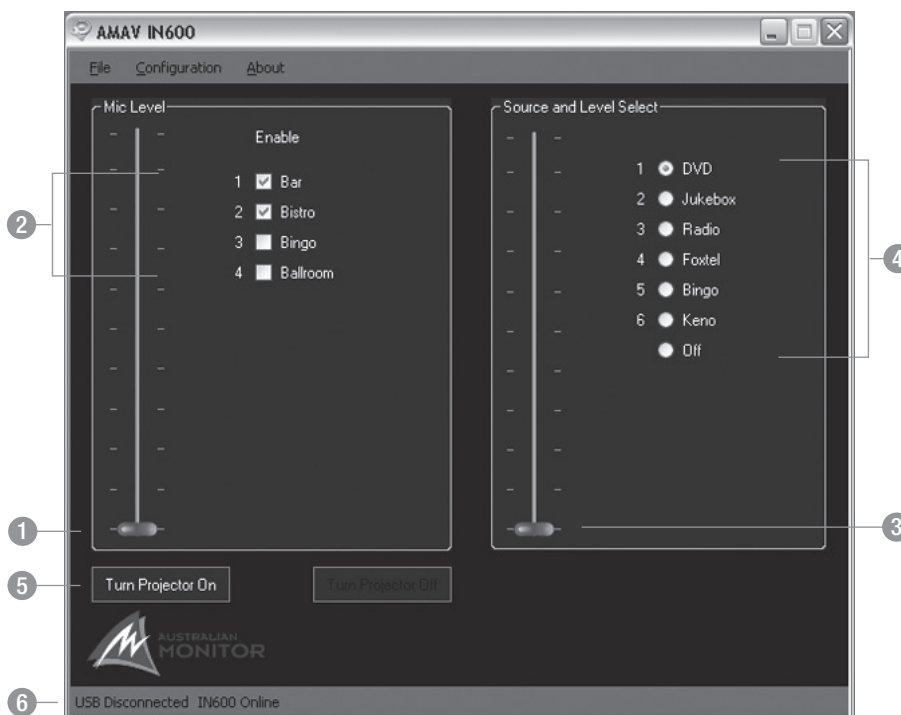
AMAV IN600

File Configuration About

Mic Level

Enable

1 Bar
2 Bistro
3 Bingo
4 Ballroom

Source and Level Select

1 DVD
2 Jukebox
3 Radio
4 Foxtel
5 Bingo
6 Keno
Off

2

4

1

3

5

Turn Projector On

Turn Projector Off

AUSTRALIAN MONITOR

6

USB Disconnected IN600 Online